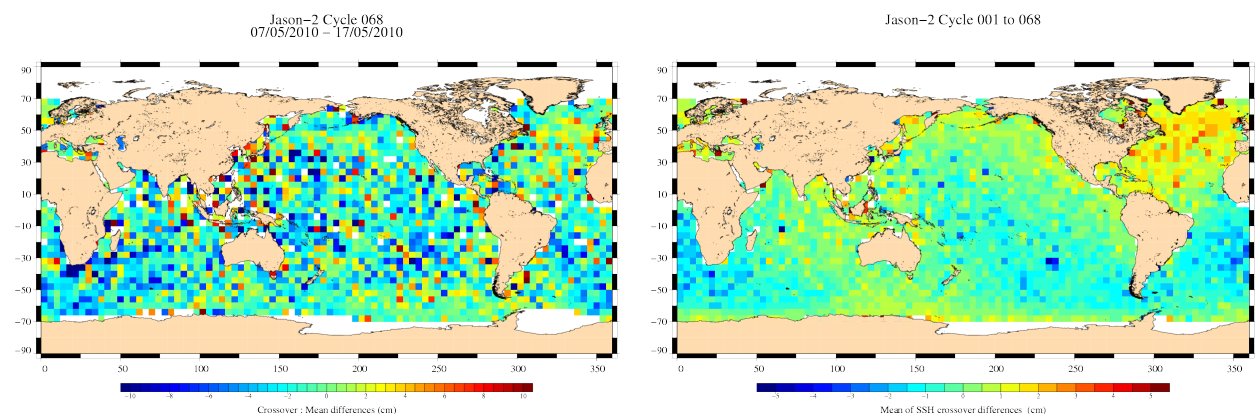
Jason−2 Cycle 068
07/05/2010 − 17/05/2010

90
70
50
30
10
−10
−30
−50
−70
−90

0 50 100 150 200 250 300 350

−10 −8 −6 −4 −2 0 2 4 6 8 10

Crossover : Mean differences (cm)

Jason−2 Cycle 001 to 068

90
70
50
30
10
−10
−30
−50
−70
−90

0 50 100 150 200 250 300 350

−5 −4 −3 −2 −1 0 1 2 3 4 5

Mean of SSH crossover differences (cm)